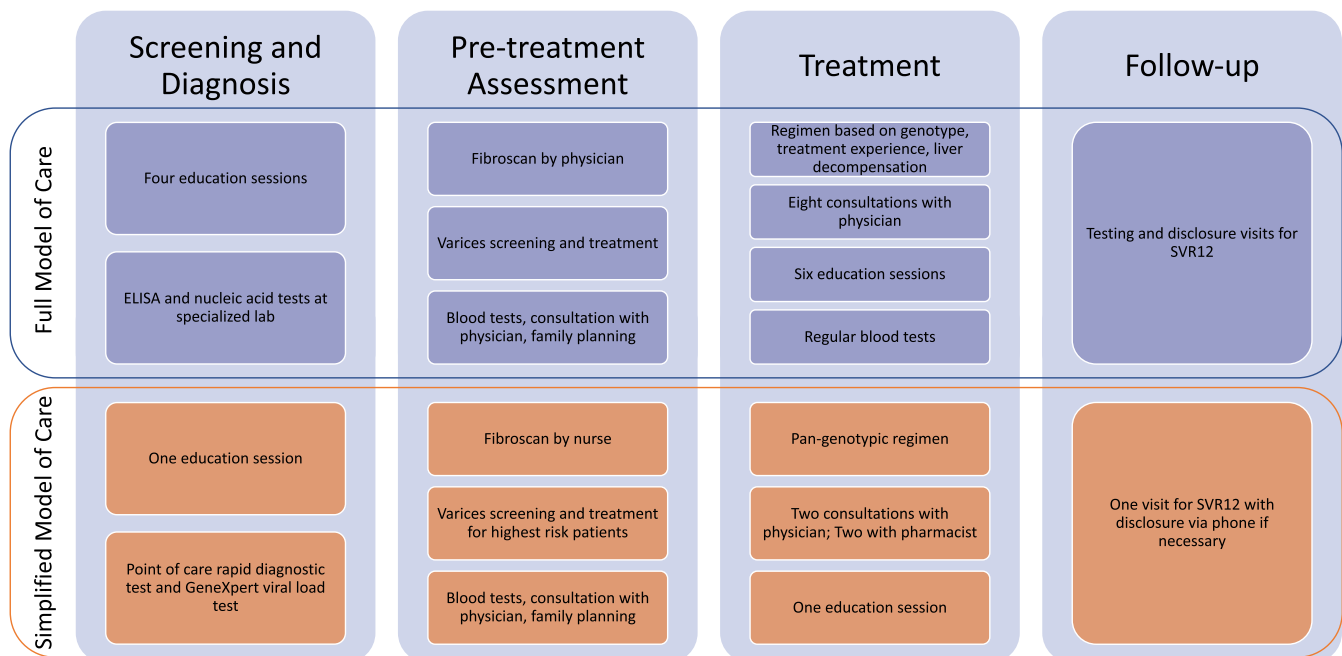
Screening and Diagnosis

Pre-treatment Assessment

Treatment

Follow-up

Full Model of Care

Four education sessions

ELISA and nucleic acid tests at specialized lab

Fibroscan by physician

Varices screening and treatment

Blood tests, consultation with physician, family planning

Regimen based on genotype, treatment experience, liver decompensation

Eight consultations with physician

Six education sessions

Regular blood tests

Testing and disclosure visits for SVR12

Simplified Model of Care

One education session

Point of care rapid diagnostic test and GeneXpert viral load test

Fibroscan by nurse

Varices screening and treatment for highest risk patients

Blood tests, consultation with physician, family planning

Pan-genotypic regimen

Two consultations with physician; Two with pharmacist

One education session

One visit for SVR12 with disclosure via phone if necessary